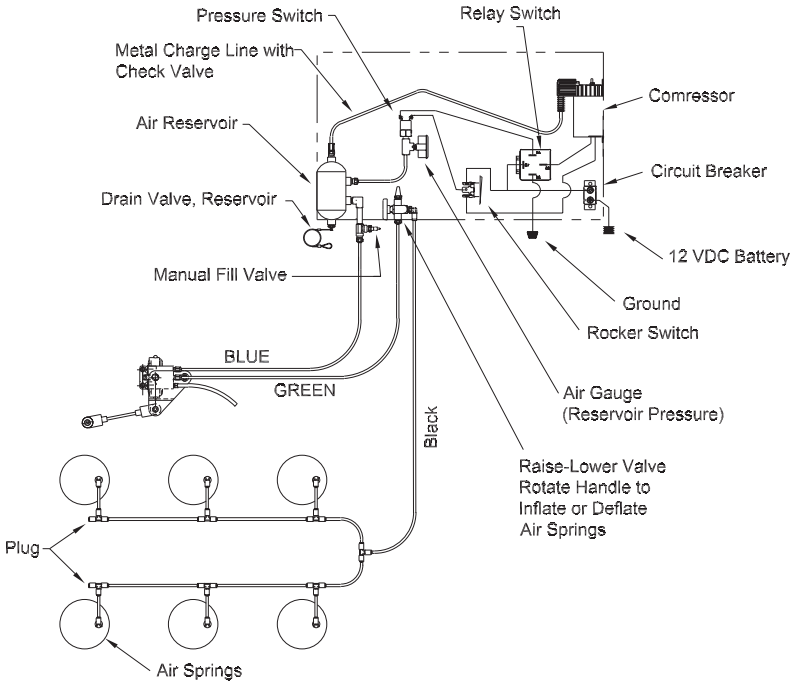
Pressure Switch

Relay Switch

Metal Charge Line with Check Valve

Comressor

Air Reservoir

Circuit Breaker

Drain Valve, Reservoir

12 VDC Battery

Manual Fill Valve

Ground

Rocker Switch

BLUE

GREEN

Air Gauge (Reservoir Pressure)

Black

Raise-Lower Valve Rotate Handle to Inflate or Deflate Air Springs

Plug

Air Springs